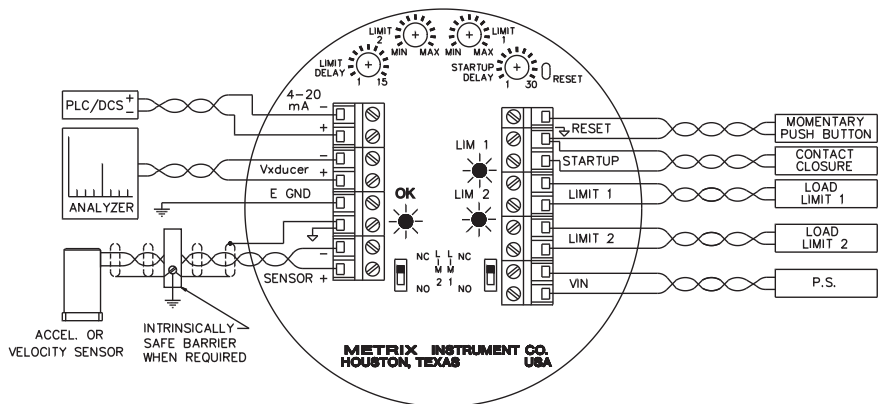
LIMIT 2
MIN MAX
LIMIT 1
MIN MAX
LIMIT DELAY
1 15
STARTUP DELAY
1 30
RESET

PLC/DCS
+
-
4-20 mA
-
+
-
Vxducer
+
ANALYZER
E GND
OK
-
SENSOR +
NC
NO
L I M 2
L I M 1
NC
NO

RESET
STARTUP
LIM 1
LIM 2
LIMIT 1
LIMIT 2
VIN

MOMENTARY PUSH BUTTON
CONTACT CLOSURE
LOAD LIMIT 1
LOAD LIMIT 2
P.S.

ACCEL. OR VELOCITY SENSOR
INTRINSICALLY SAFE BARRIER WHEN REQUIRED

METRIX INSTRUMENT CO.
HOUSTON, TEXAS USA